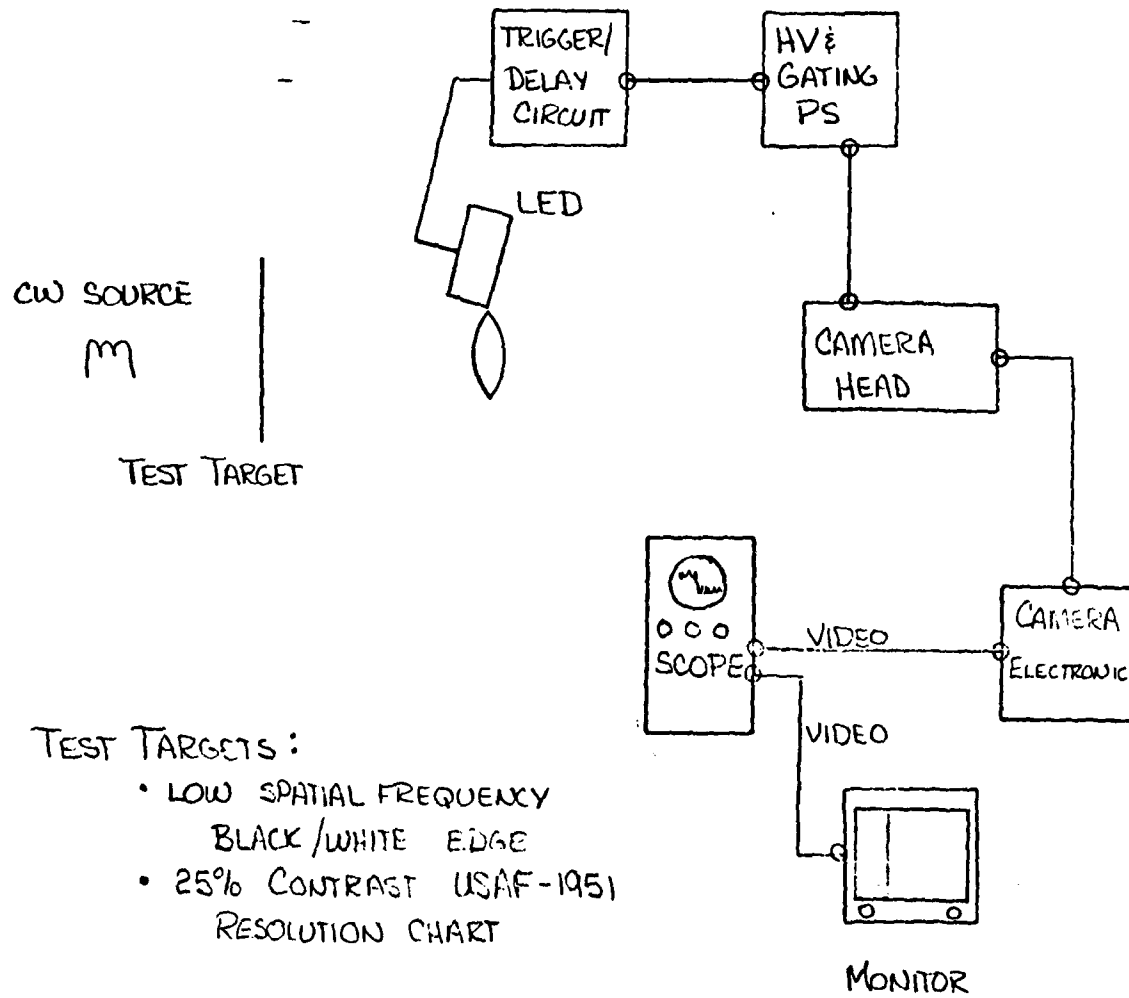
TRIGGER/ DELAY CIRCUIT

HV & GATING PS

LED

CW SOURCE

TEST TARGET

CAMERA HEAD

SCOPE

VIDEO

CAMERA ELECTRONIC

VIDEO

MONITOR

TEST TARGETS:
• LOW SPATIAL FREQUENCY BLACK/WHITE EDGE
• 25% CONTRAST USAF-1951 RESOLUTION CHART